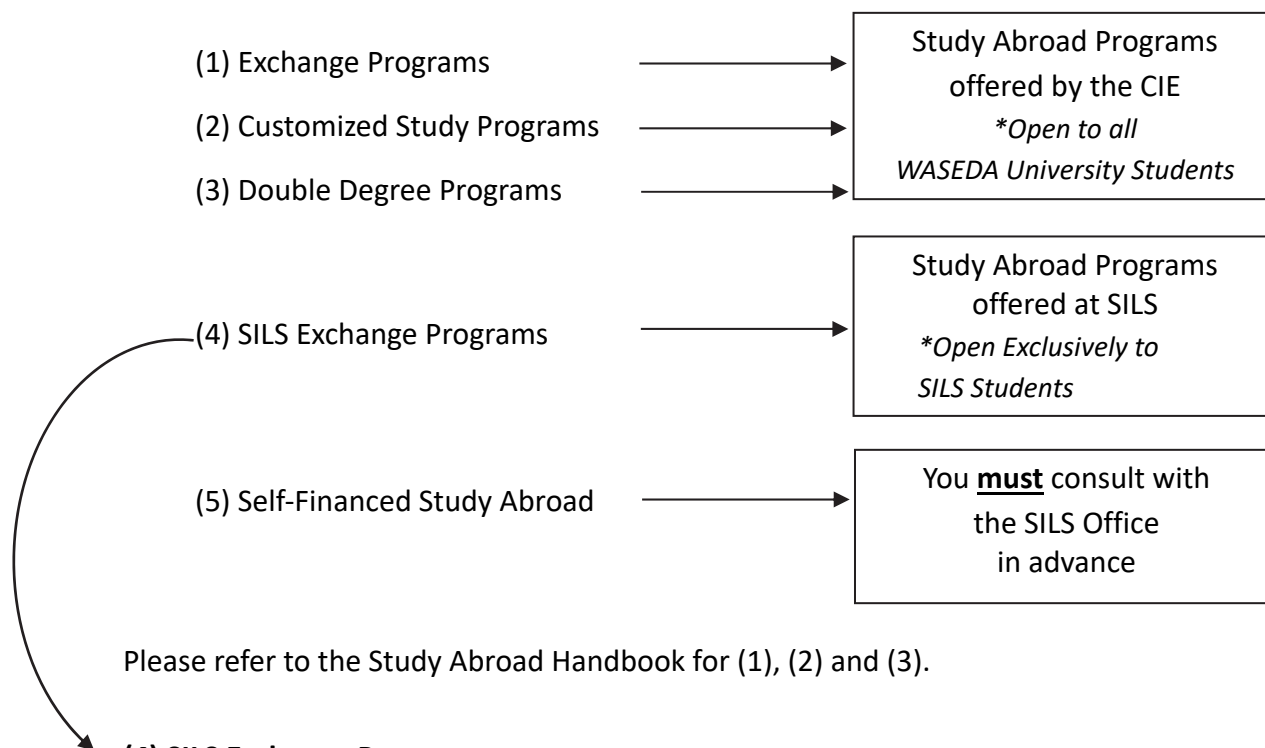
(1) Exchange Programs

(2) Customized Study Programs

(3) Double Degree Programs

Study Abroad Programs offered by the CIE
*Open to all WASEDA University Students

(4) SILS Exchange Programs

Study Abroad Programs offered at SILS
*Open Exclusively to SILS Students

(5) Self-Financed Study Abroad

You **must** consult with the SILS Office in advance

Please refer to the Study Abroad Handbook for (1), (2) and (3).

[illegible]